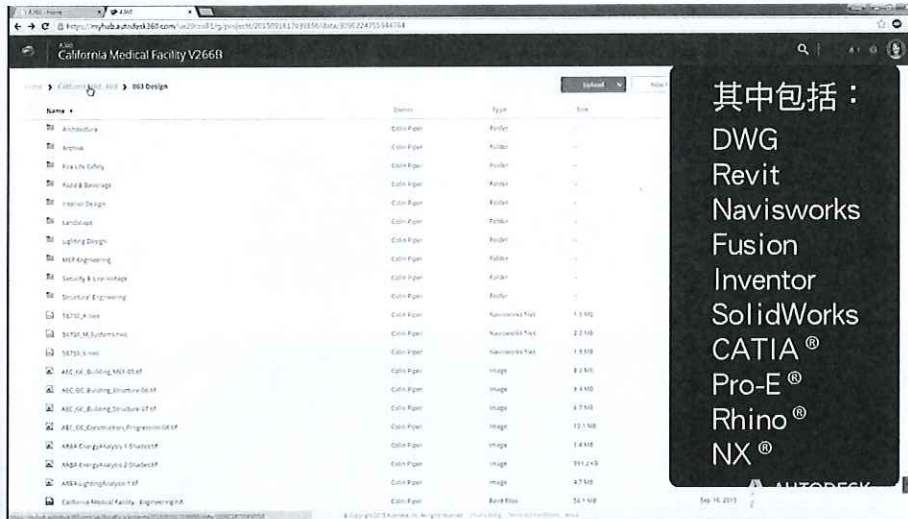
A360
California Medical Facility V266B

Home > California Med. 666 > 003 Design

Upload

| Name | Owner | Type | Size |
|---|---|---|---|
| Architecture | Colin Piper | Folder | - |
| Archive | Colin Piper | Folder | - |
| Fire Life Safety | Colin Piper | Folder | - |
| Food & Beverage | Colin Piper | Folder | - |
| Interior Design | Colin Piper | Folder | - |
| Landscape | Colin Piper | Folder | - |
| Lighting Design | Colin Piper | Folder | - |
| MEP Engineering | Colin Piper | Folder | - |
| Security & Low Voltage | Colin Piper | Folder | - |
| Structural Engineering | Colin Piper | Folder | - |
| 56750_A.nwd | Colin Piper | Navisworks Files | 1.1 MB |
| 56750_M_Systems.nwd | Colin Piper | Navisworks Files | 2.2 MB |
| 56750_S.nwd | Colin Piper | Navisworks Files | 1.3 MB |
| AEC_GC_Building_MEP-03.tif | Colin Piper | Image | 8.2 MB |
| AEC_GC_Building_Structure-06.tif | Colin Piper | Image | 9.4 MB |
| AEC_GC_Building_Structure-07.tif | Colin Piper | Image | 6.7 MB |
| AEC_GC_Construction_Progression-06.tif | Colin Piper | Image | 10.1 MB |
| ARBA-EnergyAnalysis-1-Shades.tif | Colin Piper | Image | 1.4 MB |
| ARBA-EnergyAnalysis-2-Shades.tif | Colin Piper | Image | 991.2 KB |
| ARBA-LightingAnalysis-1.tif | Colin Piper | Image | 4.7 MB |
| California Medical Facility - Engineering.rvt | Colin Piper | Revit Files | 56.1 MB |

Sep 16, 2015

其中包括：
DWG
Revit
Navisworks
Fusion
Inventor
SolidWorks
CATIA ®
Pro-E ®
Rhino ®
NX ®

AUTODESK

© Copyright 2015 Autodesk, Inc. All rights reserved.